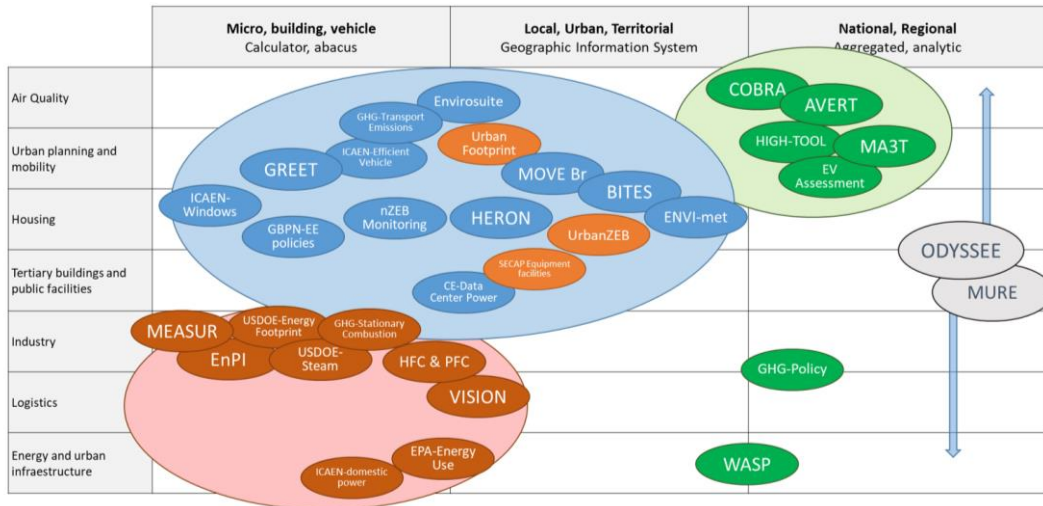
| | Micro, building, vehicle Calculator, abacus | Local, Urban, Territorial Geographic Information System | National, Regional Aggregated, analytic |
|---|---|---|---|
| Air Quality | | | |
| Urban planning and mobility | | | |
| Housing | | | |
| Tertiary buildings and public facilities | | | |
| Industry | | | |
| Logistics | | | |
| Energy and urban infraestructure | | | |

Envirosuite
GHG-Transport Emissions
Urban Footprint
ICAEN-Efficient Vehicle
GREET
MOVE Br
BITES
ICAEN-Windows
nZEB Monitoring
HERON
ENVI-met
GBPN-EE policies
UrbanZEB
SECAP Equipment facilities
CE-Data Center Power
COBRA
AVERT
HIGH-TOOL
MA3T
EV Assessment
ODYSSEE
MURE
MEASUR
USDOE-Energy Footprint
GHG-Stationary Combustion
EnPI
USDOE-Steam
HFC & PFC
GHG-Policy
VISION
EPA-Energy Use
ICAEN-domestic power
WASP